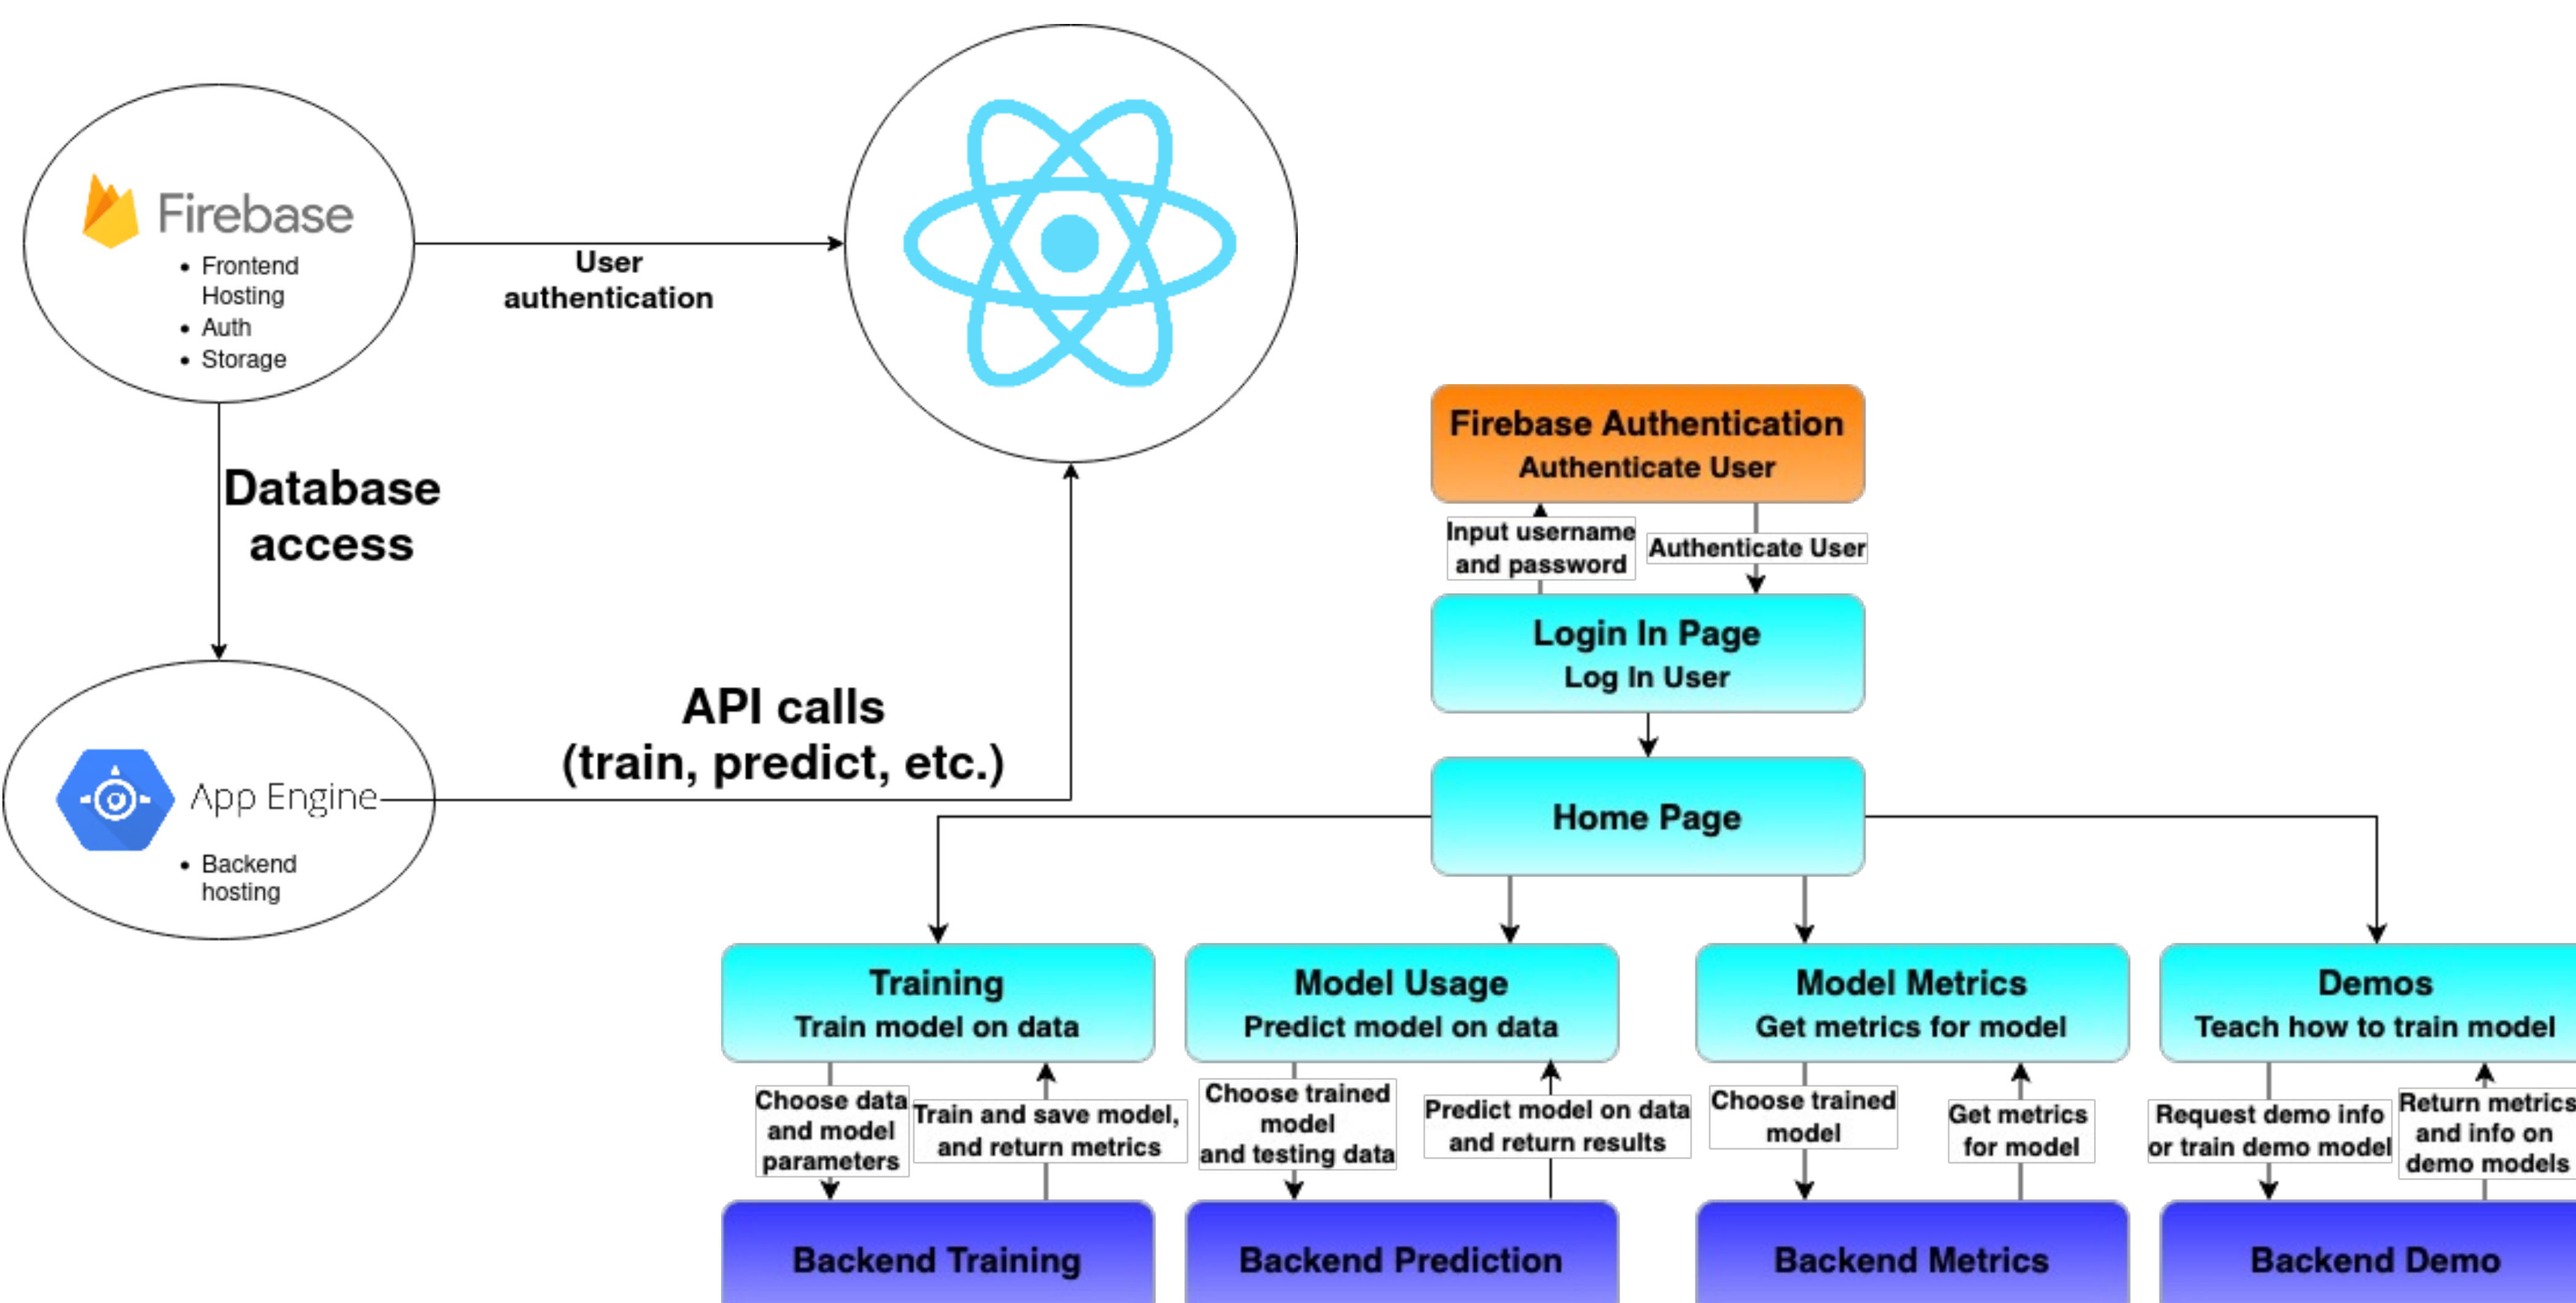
Firebase
• Frontend Hosting
• Auth
• Storage

User authentication

Database access

App Engine
• Backend hosting

API calls
(train, predict, etc.)

Firebase Authentication
Authenticate User

Input username and password

Authenticate User

Login In Page
Log In User

Home Page

Training
Train model on data

Choose data and model parameters

Train and save model, and return metrics

Backend Training

Model Usage
Predict model on data

Choose trained model and testing data

Predict model on data and return results

Backend Prediction

Model Metrics
Get metrics for model

Choose trained model

Get metrics for model

Backend Metrics

Demos
Teach how to train model

Request demo info or train demo model

Return metrics and info on demo models

Backend Demo